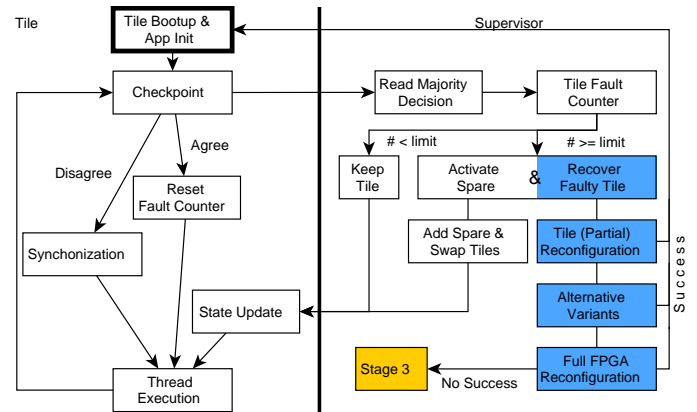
Tile

Tile Bootup & App Init

Supervisor

Checkpoint

Read Majority Decision

Tile Fault Counter

# < limit

# >= limit

Agree

Disagree

Keep Tile

Activate Spare

&

Recover Faulty Tile

Reset Fault Counter

Add Spare & Swap Tiles

Tile (Partial) Reconfiguration

Synchonization

Success

Alternative Variants

State Update

Stage 3

Full FPGA Reconfiguration

No Success

Thread Execution